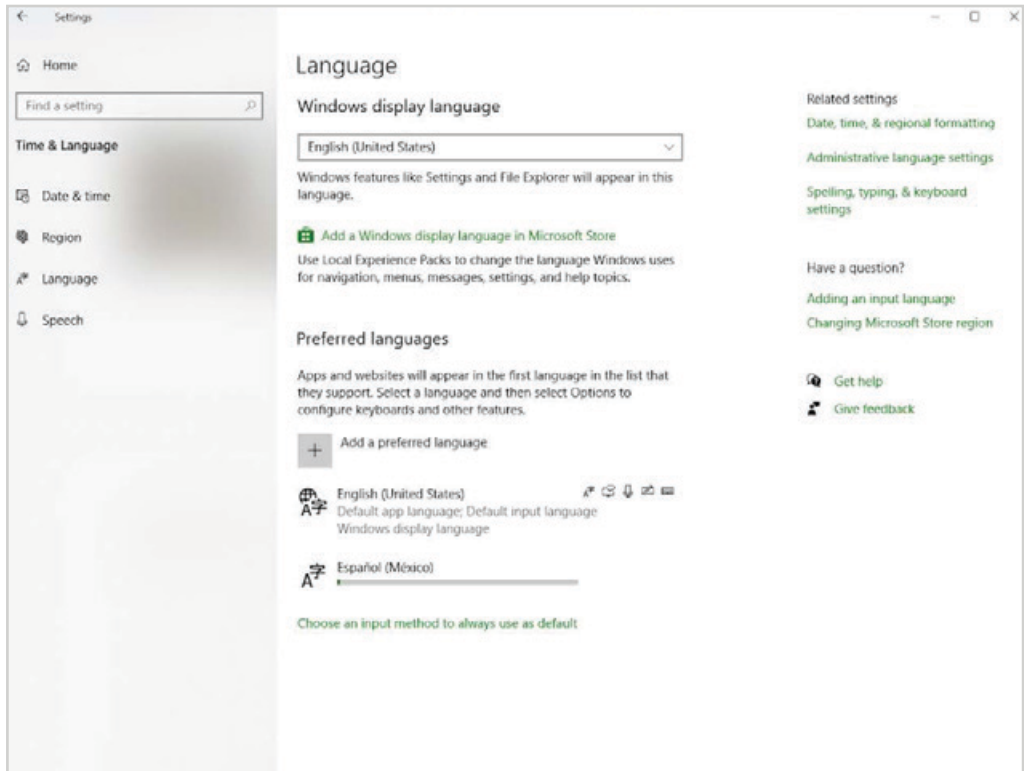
Settings

Home

Find a setting

Time & Language

Date & time

Region

Language

Speech

Language

Windows display language

English (United States)

Windows features like Settings and File Explorer will appear in this language.

Add a Windows display language in Microsoft Store

Use Local Experience Packs to change the language Windows uses for navigation, menus, messages, settings, and help topics.

Preferred languages

Apps and websites will appear in the first language in the list that they support. Select a language and then select Options to configure keyboards and other features.

Add a preferred language

English (United States)
Default app language; Default input language
Windows display language

Español (México)

Choose an input method to always use as default

Related settings

Date, time, & regional formatting

Administrative language settings

Spelling, typing, & keyboard settings

Have a question?

Adding an input language

Changing Microsoft Store region

Get help

Give feedback